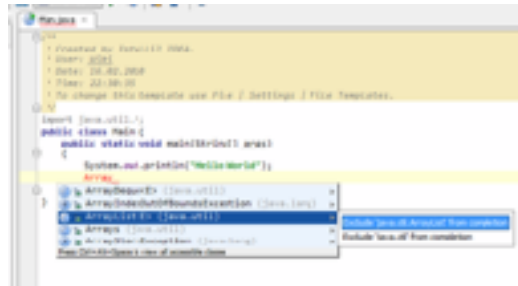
Main.java ×

/**
 * Created by IntelliJ IDEA.
 * User: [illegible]
 * Date: 16.02.2010
 * Time: 22:30:33
 * To change this template use File | Settings | File Templates.
 */
import java.util.*;
public class Main {
    public static void main(String[] args)
    {
        System.out.println("HelloWorld");
        Array
    }

ArrayDeque<E> (java.util)
ArrayIndexOutOfBoundsException (java.lang)
ArrayList<E> (java.util)
Arrays (java.util)
ArrayStoreException (java.lang)
Press Ctrl+Alt+Space to view all accessible classes

Exclude 'java.util.ArrayList' from completion
Exclude 'java.util' from completion